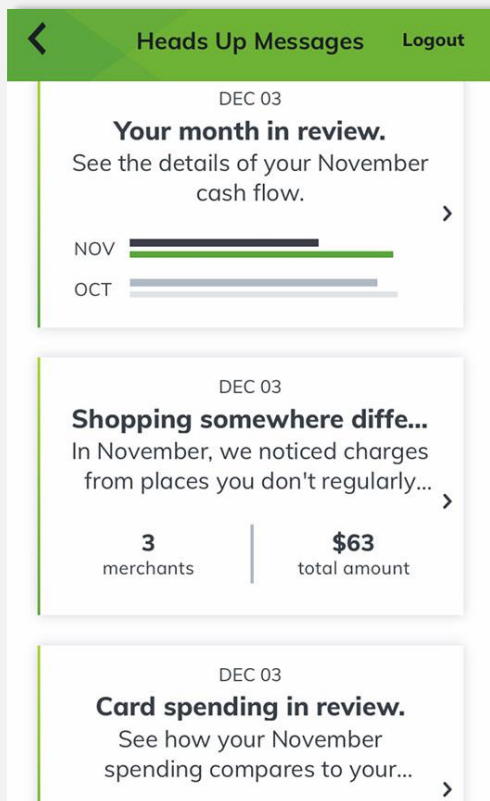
Heads Up Messages
Logout

DEC 03
Your month in review.
See the details of your November cash flow.

NOV
OCT

DEC 03
Shopping somewhere diffe...
In November, we noticed charges from places you don't regularly...

3
merchants

$63
total amount

DEC 03
Card spending in review.
See how your November spending compares to your...